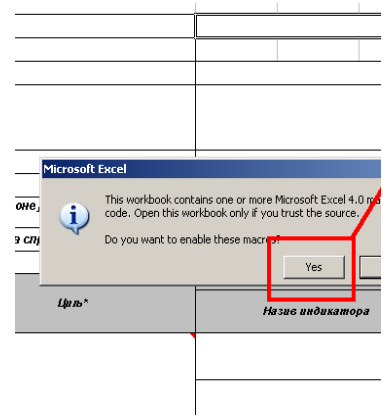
Microsoft Excel

This workbook contains one or more Microsoft Excel 4.0 m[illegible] code. Open this workbook only if you trust the source.

Do you want to enable these macros?

Yes

оне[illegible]

я спр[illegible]

Ціль*

Назва індикатора